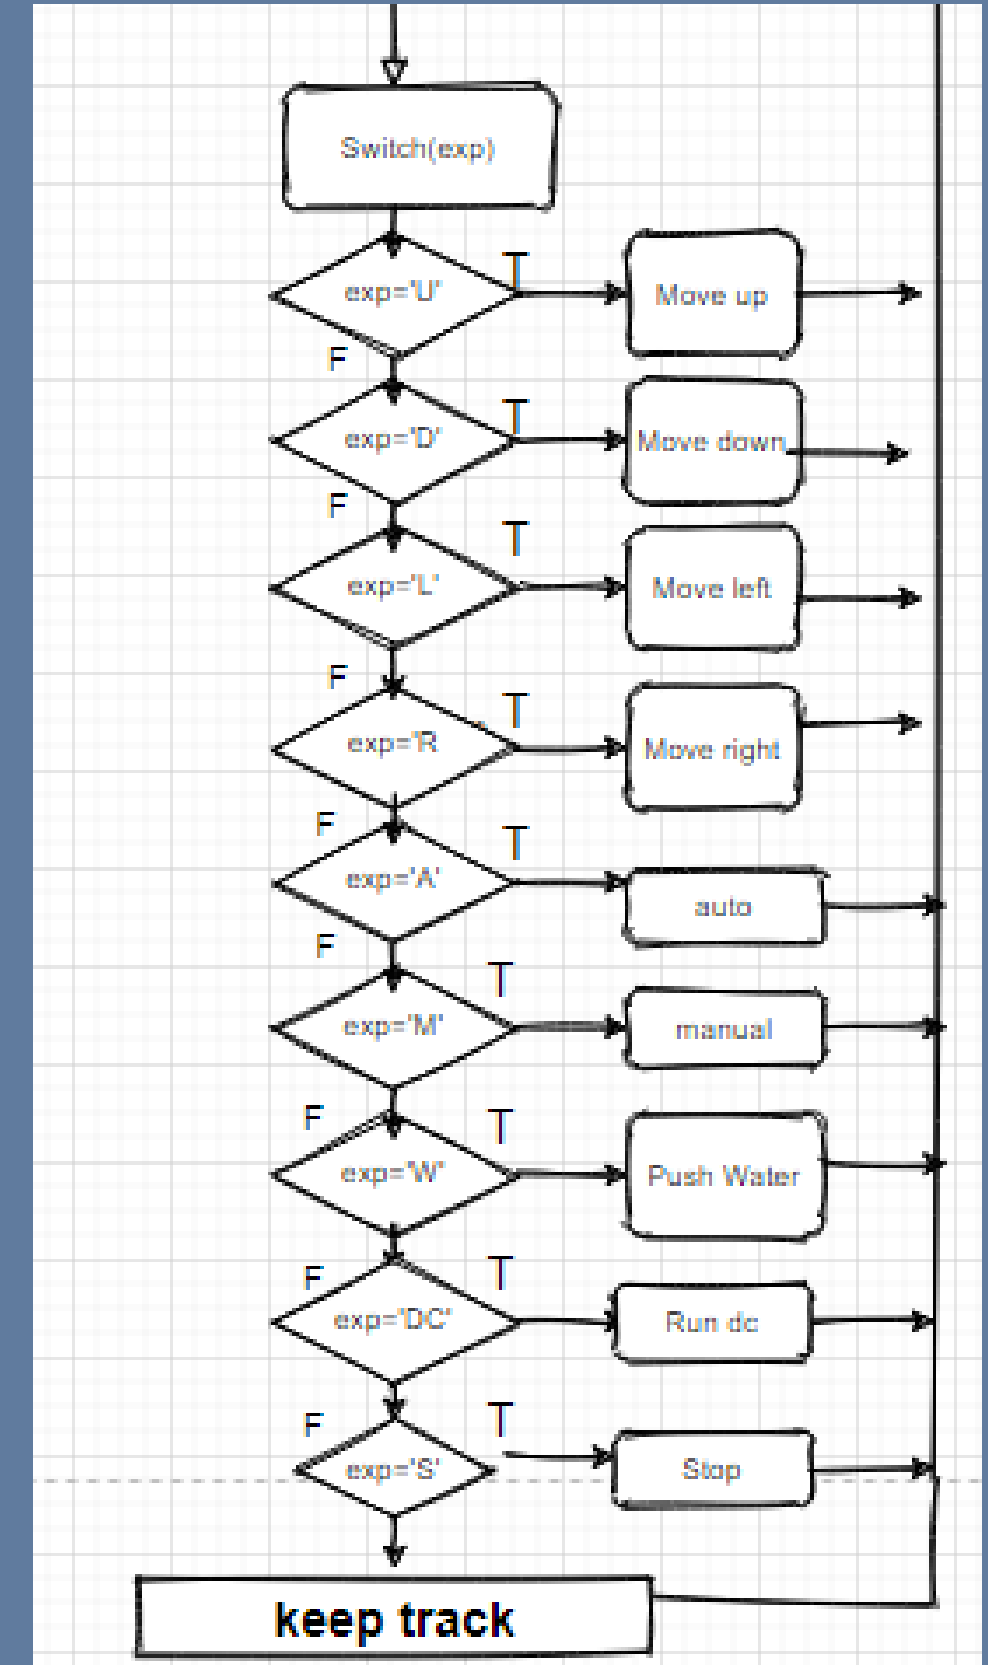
Switch(exp)

exp='U'
T
Move up
F

exp='D'
T
Move down
F

exp='L'
T
Move left
F

exp='R
T
Move right
F

exp='A'
T
auto
F

exp='M'
T
manual
F

exp='W'
T
Push Water
F

exp='DC'
T
Run dc
F

exp='S'
T
Stop

keep track